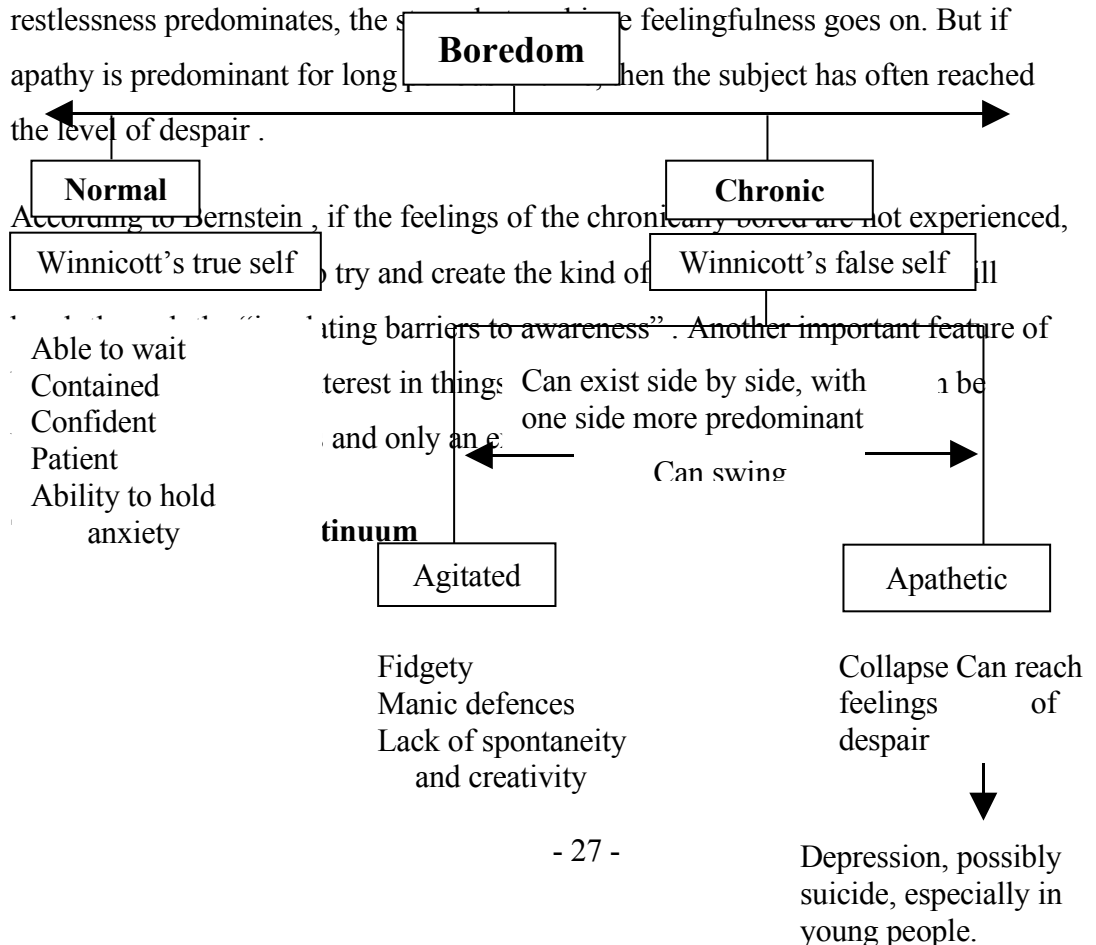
restlessness predominates, the s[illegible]e feelingfulness goes on. But if apathy is predominant for long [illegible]hen the subject has often reached the level of despair .

Boredom

Normal

Chronic

According to Bernstein , if the feelings of the chronically bored are not experienced,

Winnicott's true self

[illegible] try and create the kind of

Winnicott's false self

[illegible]ill

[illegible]ting barriers to awareness" . Another important feature of

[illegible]terest in things

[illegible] and only an e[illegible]

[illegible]tinuum

Able to wait
Contained
Confident
Patient
Ability to hold anxiety

Can exist side by side, with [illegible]n be one side more predominant

Can swing

Agitated

Apathetic

Fidgety
Manic defences
Lack of spontaneity and creativity

Collapse Can reach feelings of despair

Depression, possibly suicide, especially in young people.

- 27 -